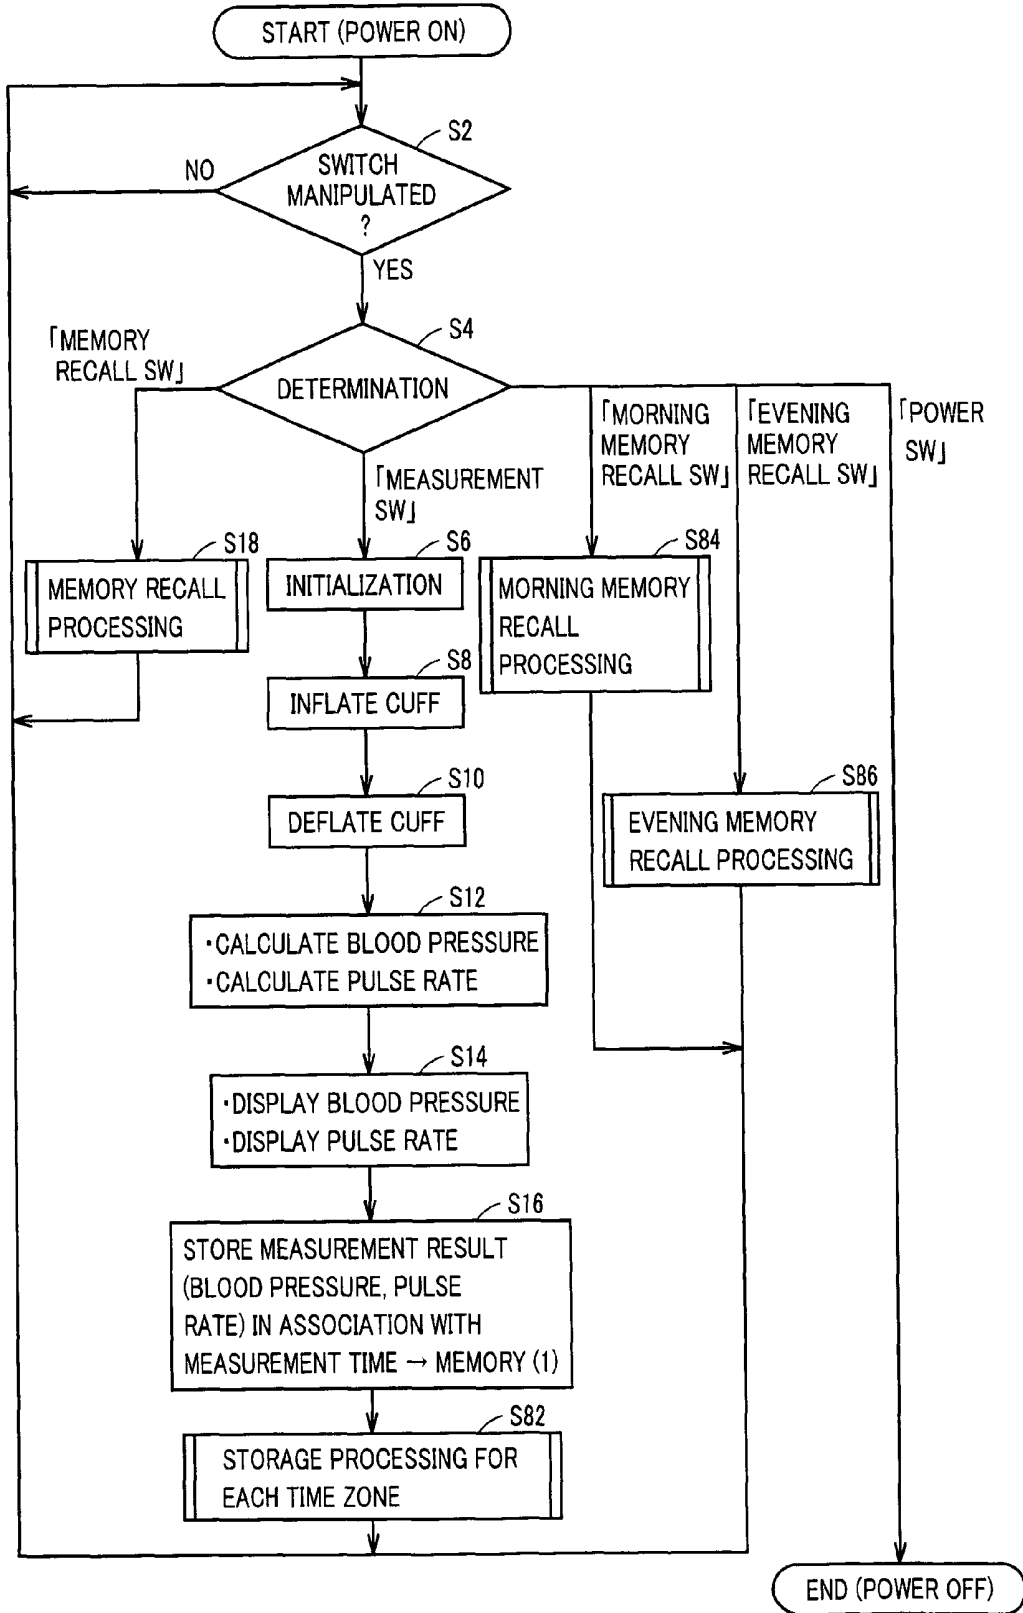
START (POWER ON)

S2

SWITCH MANIPULATED ?

NO

YES

S4

「MEMORY RECALL SW」

DETERMINATION

「MEASUREMENT SW」

「MORNING MEMORY RECALL SW」

「EVENING MEMORY RECALL SW」

「POWER SW」

S18

MEMORY RECALL PROCESSING

S6

INITIALIZATION

S84

MORNING MEMORY RECALL PROCESSING

S8

INFLATE CUFF

S10

DEFLATE CUFF

S86

EVENING MEMORY RECALL PROCESSING

S12

·CALCULATE BLOOD PRESSURE
·CALCULATE PULSE RATE

S14

·DISPLAY BLOOD PRESSURE
·DISPLAY PULSE RATE

S16

STORE MEASUREMENT RESULT (BLOOD PRESSURE, PULSE RATE) IN ASSOCIATION WITH MEASUREMENT TIME → MEMORY (1)

S82

STORAGE PROCESSING FOR EACH TIME ZONE

END (POWER OFF)